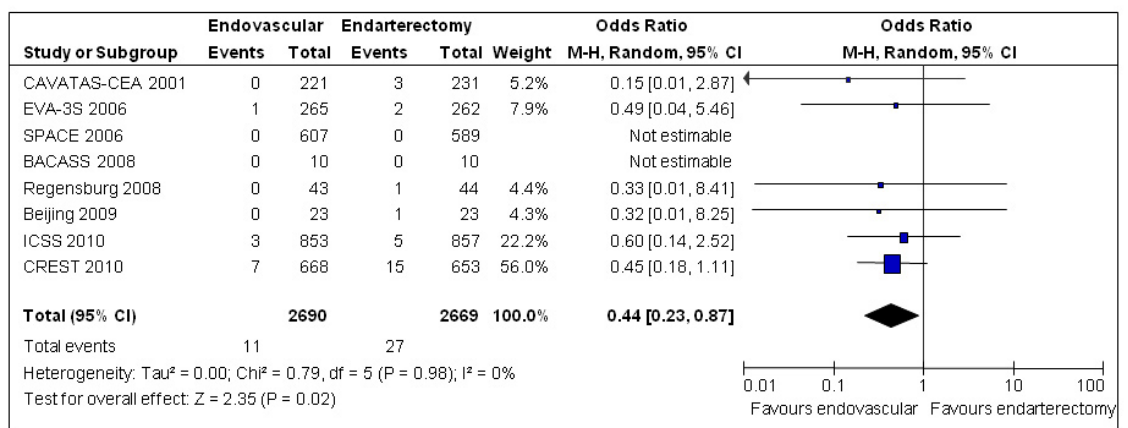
| Study or Subgroup | Endovascular Events | Endovascular Total | Endarterectomy Events | Endarterectomy Total | Weight | Odds Ratio M-H, Random, 95% CI |
|---|---|---|---|---|---|---|
| CAVATAS-CEA 2001 | 0 | 221 | 3 | 231 | 5.2% | 0.15 [0.01, 2.87] |
| EVA-3S 2006 | 1 | 265 | 2 | 262 | 7.9% | 0.49 [0.04, 5.46] |
| SPACE 2006 | 0 | 607 | 0 | 589 | | Not estimable |
| BACASS 2008 | 0 | 10 | 0 | 10 | | Not estimable |
| Regensburg 2008 | 0 | 43 | 1 | 44 | 4.4% | 0.33 [0.01, 8.41] |
| Beijing 2009 | 0 | 23 | 1 | 23 | 4.3% | 0.32 [0.01, 8.25] |
| ICSS 2010 | 3 | 853 | 5 | 857 | 22.2% | 0.60 [0.14, 2.52] |
| CREST 2010 | 7 | 668 | 15 | 653 | 56.0% | 0.45 [0.18, 1.11] |
| **Total (95% CI)** | | **2690** | | **2669** | **100.0%** | **0.44 [0.23, 0.87]** |
| Total events | 11 | | 27 | | | |

Heterogeneity: Tau² = 0.00; Chi² = 0.79, df = 5 (P = 0.98); I² = 0%
Test for overall effect: Z = 2.35 (P = 0.02)

Odds Ratio
M-H, Random, 95% CI
0.01 0.1 1 10 100
Favours endovascular Favours endarterectomy